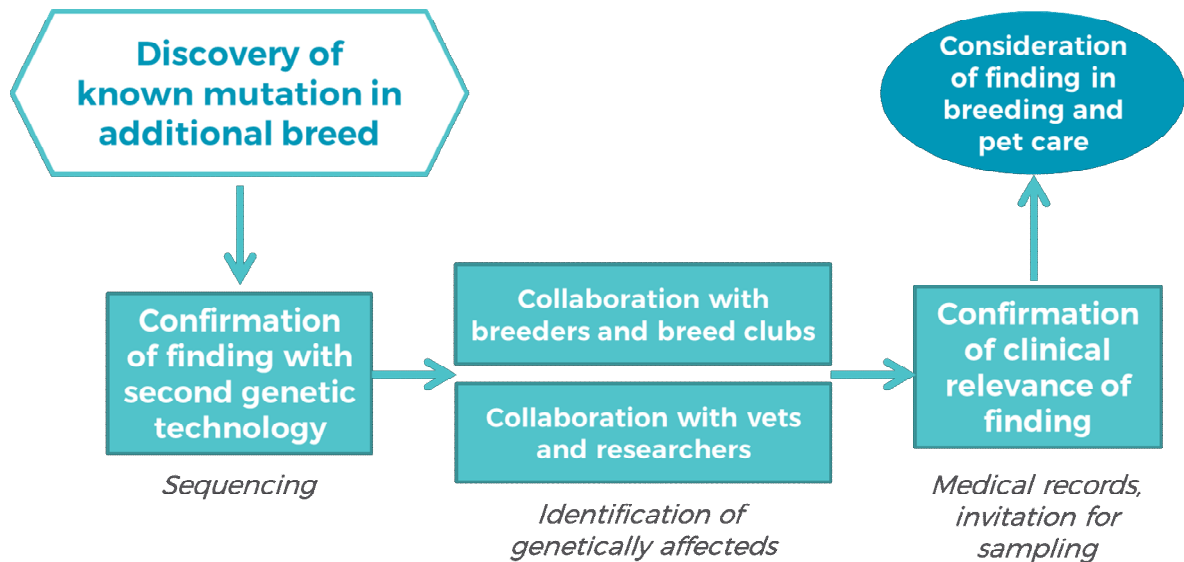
Discovery of known mutation in additional breed

Consideration of finding in breeding and pet care

Confirmation of finding with second genetic technology

Sequencing

Collaboration with breeders and breed clubs

Collaboration with vets and researchers

Identification of genetically affecteds

Confirmation of clinical relevance of finding

Medical records, invitation for sampling